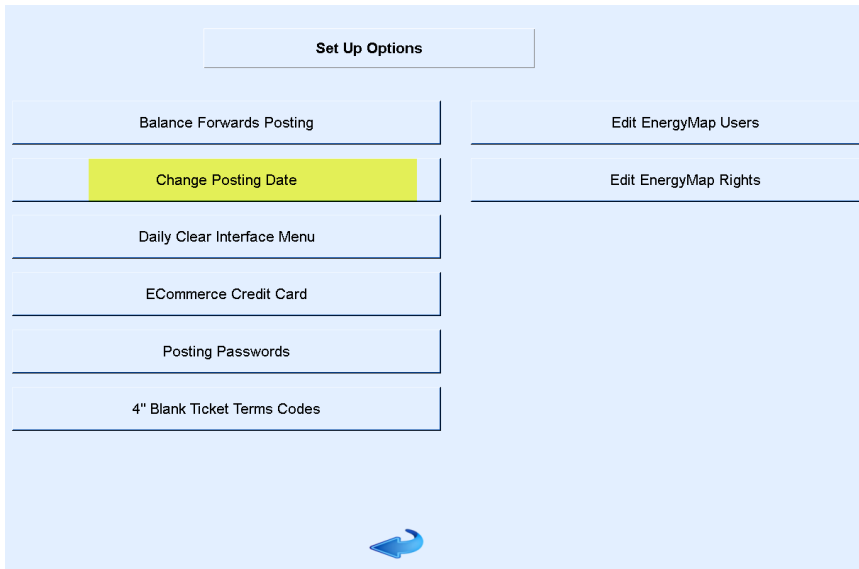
Set Up Options

Balance Forwards Posting

Change Posting Date

Daily Clear Interface Menu

ECommerce Credit Card

Posting Passwords

4" Blank Ticket Terms Codes

Edit EnergyMap Users

Edit EnergyMap Rights